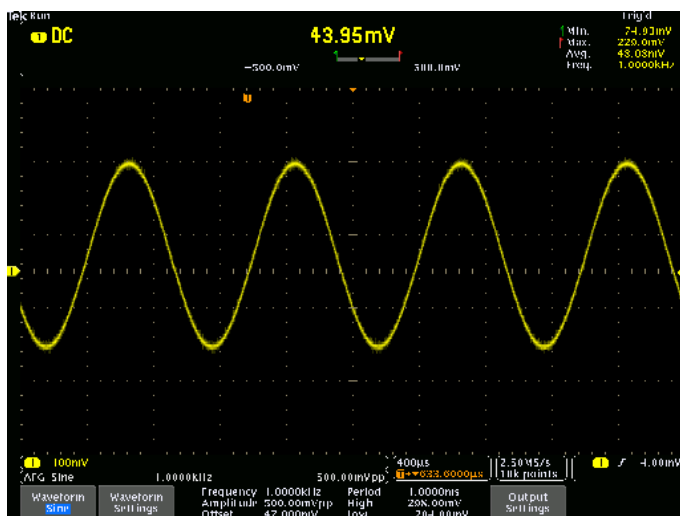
Tek Run
Trig'd
1 DC
43.95mV
Min. 74.03mV
Max. 229.0mV
Avg. 43.03mV
Freq. 1.0000kHz
-500.0mV
500.0mV
U
T
1
1 100mV
AFG Sine
1.0000kHz
500.00mVpp
400µs
T ▸633.6000µs
2.50MS/s
10k points
1 ∫ 4.00mV
Waveform
Sine
Waveform
Settings
Frequency 1.0000kHz
Amplitude 500.00mVpp
Offset 47.000mV
Period 1.0000ms
High 296.00mV
Low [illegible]
Output
Settings